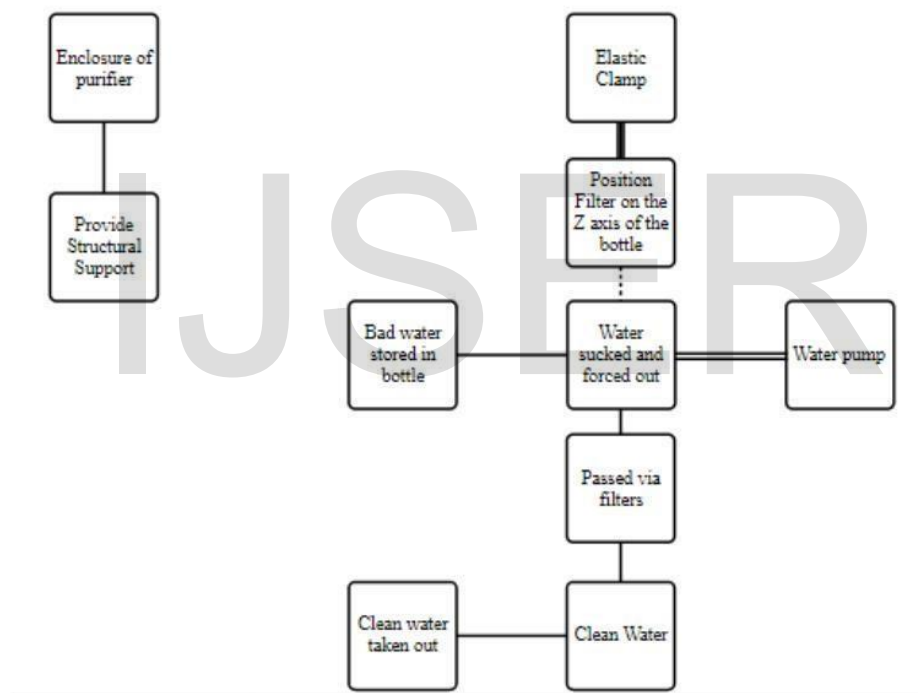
Enclosure of purifier

Provide Structural Support

Elastic Clamp

Position Filter on the Z axis of the bottle

Bad water stored in bottle

Water sucked and forced out

Water pump

Passed via filters

Clean water taken out

Clean Water

IJSER